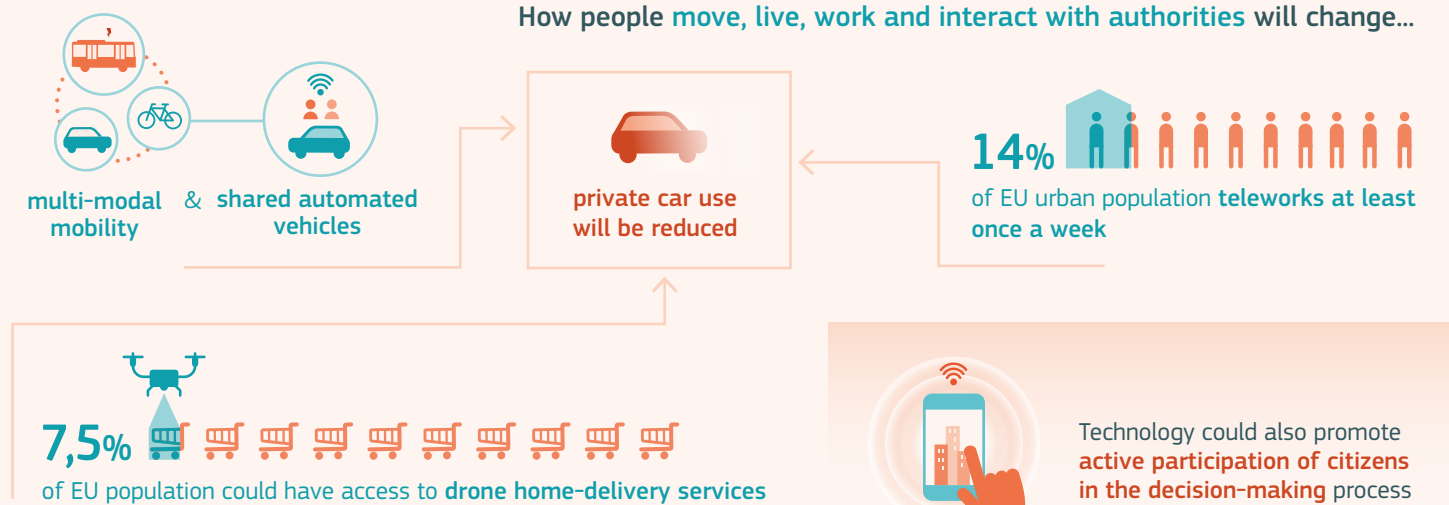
How people move, live, work and interact with authorities will change...

multi-modal mobility & shared automated vehicles

private car use will be reduced

14% of EU urban population teleworks at least once a week

7,5% of EU population could have access to drone home-delivery services

Technology could also promote active participation of citizens in the decision-making process